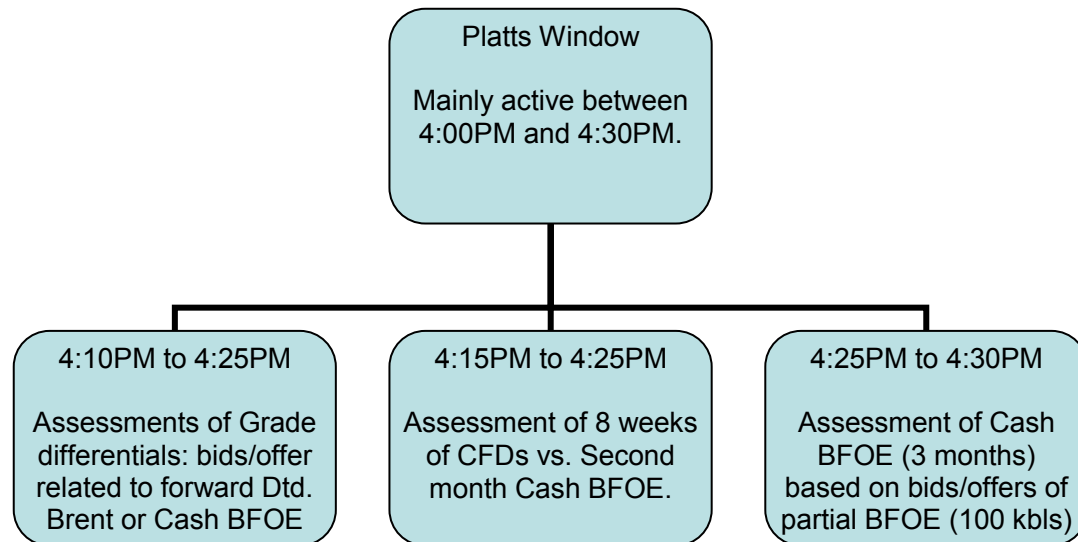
Platts Window

Mainly active between 4:00PM and 4:30PM.

4:10PM to 4:25PM

Assessments of Grade differentials: bids/offer related to forward Dtd. Brent or Cash BFOE

4:15PM to 4:25PM

Assessment of 8 weeks of CFDs vs. Second month Cash BFOE.

4:25PM to 4:30PM

Assessment of Cash BFOE (3 months) based on bids/offers of partial BFOE (100 kbls)